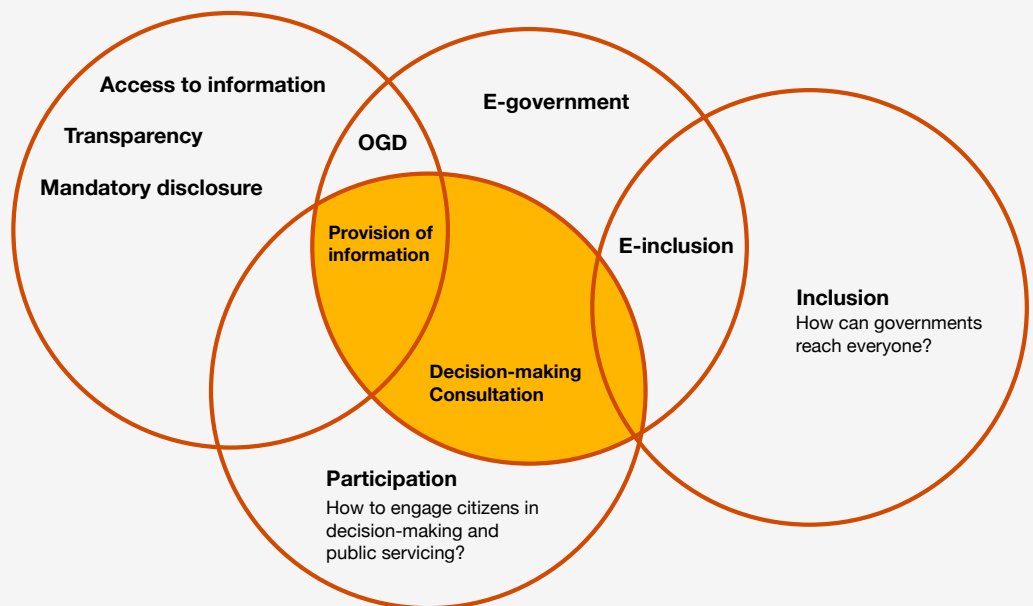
Access to information

Transparency

Mandatory disclosure

E-government

OGD

Provision of information

E-inclusion

Inclusion
How can governments reach everyone?

Decision-making
Consultation

Participation
How to engage citizens in decision-making and public servicing?